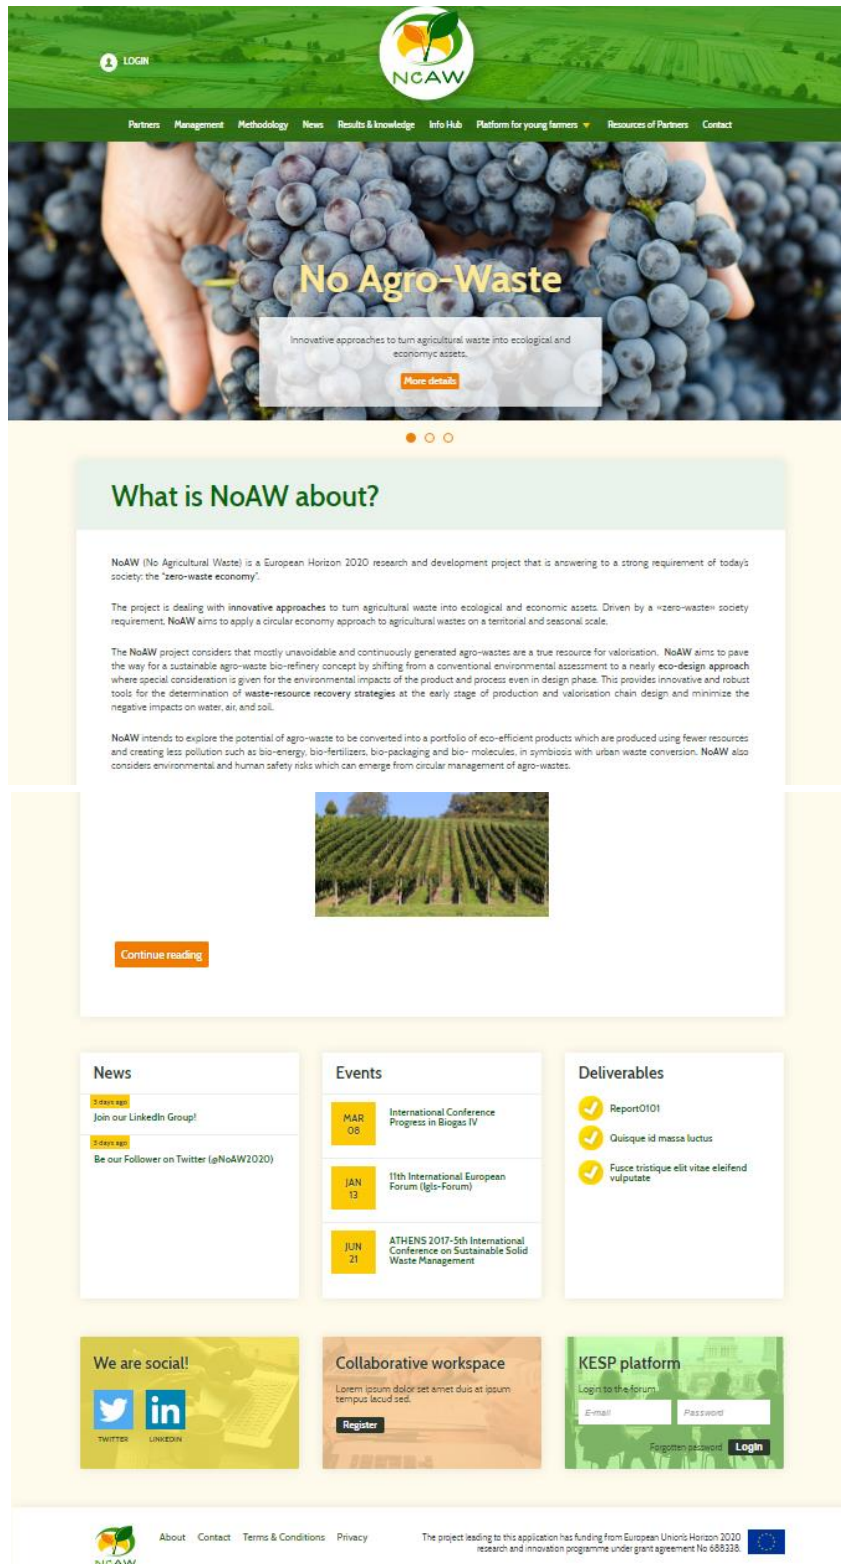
LOGIN

NoAW

Partners Management Methodology News Results & knowledge Info Hub Platform for young farmers Resources of Partners Contact

No Agro-Waste

Innovative approaches to turn agricultural waste into ecological and economyc assets.

More details

What is NoAW about?

NoAW (No Agricultural Waste) is a European Horizon 2020 research and development project that is answering to a strong requirement of today's society: the "zero-waste economy".

The project is dealing with innovative approaches to turn agricultural waste into ecological and economic assets. Driven by a «zero-waste» society requirement, NoAW aims to apply a circular economy approach to agricultural wastes on a territorial and seasonal scale.

The NoAW project considers that mostly unavoidable and continuously generated agro-wastes are a true resource for valorisation. NoAW aims to pave the way for a sustainable agro-waste bio-refinery concept by shifting from a conventional environmental assessment to a nearly eco-design approach where special consideration is given for the environmental impacts of the product and process even in design phase. This provides innovative and robust tools for the determination of waste-resource recovery strategies at the early stage of production and valorisation chain design and minimize the negative impacts on water, air, and soil.

NoAW intends to explore the potential of agro-waste to be converted into a portfolio of eco-efficient products which are produced using fewer resources and creating less pollution such as bio-energy, bio-fertilizers, bio-packaging and bio- molecules, in symbiosis with urban waste conversion. NoAW also considers environmental and human safety risks which can emerge from circular management of agro-wastes.

Continue reading

News

3 days ago
Join our LinkedIn Group!

3 days ago
Be our Follower on Twitter (@NoAW2020)

Events

MAR 08
International Conference Progress in Biogas IV

JAN 13
11th International European Forum (Igls-Forum)

JUN 21
ATHENS 2017-5th International Conference on Sustainable Solid Waste Management

Deliverables

Report0101

Quisque id massa luctus

Fusce tristique elit vitae eleifend vulputate

We are social!

TWITTER LINKEDIN

Collaborative workspace

Lorem ipsum dolor set amet duis at ipsum tempus lacud sed.

Register

KESP platform

Login to the forum

E-mail Password

Forgotten password Login

NoAW

About Contact Terms & Conditions Privacy

The project leading to this application has funding from European Union's Horizon 2020 research and innovation programme under grant agreement No 688338.